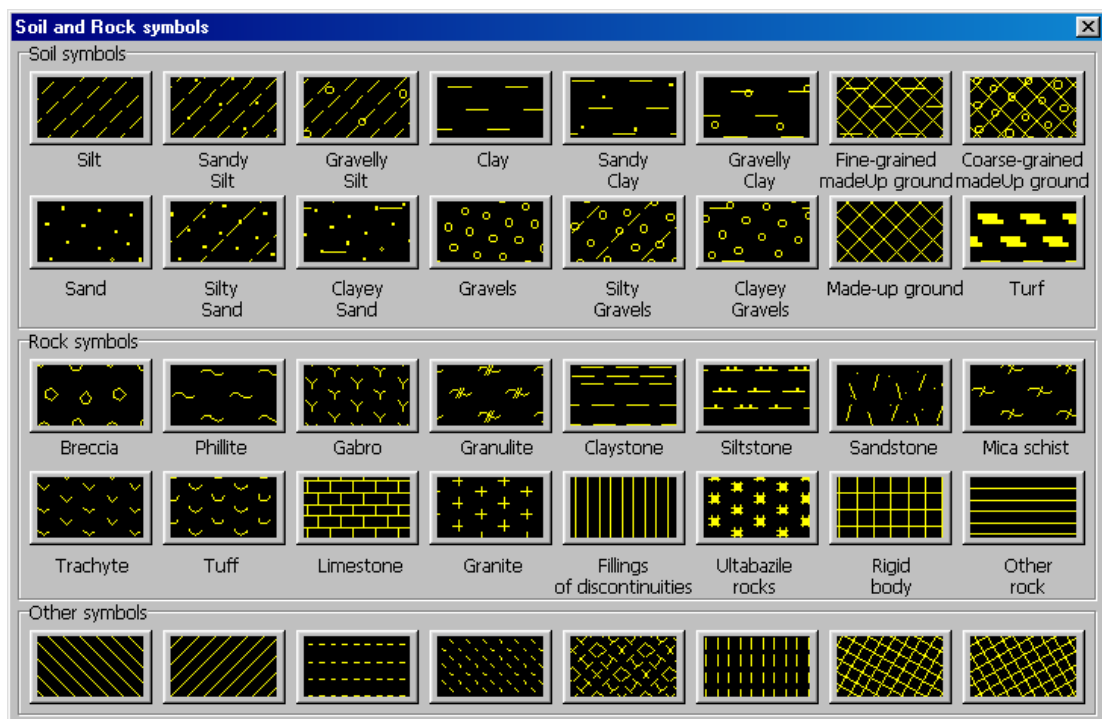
Soil and Rock symbols

Soil symbols

Silt
Sandy Silt
Gravelly Silt
Clay
Sandy Clay
Gravelly Clay
Fine-grained madeUp ground
Coarse-grained madeUp ground

Sand
Silty Sand
Clayey Sand
Gravels
Silty Gravels
Clayey Gravels
Made-up ground
Turf

Rock symbols

Breccia
Phillite
Gabro
Granulite
Claystone
Siltstone
Sandstone
Mica schist

Trachyte
Tuff
Limestone
Granite
Fillings of discontinuities
Ultabazile rocks
Rigid body
Other rock

Other symbols